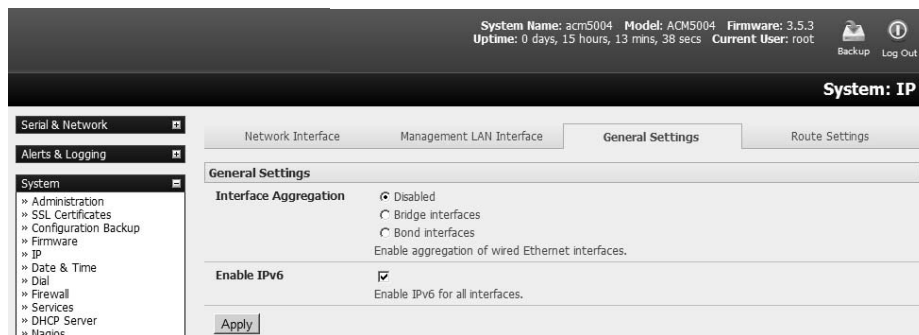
System Name: acm5004 Model: ACM5004 Firmware: 3.5.3
Uptime: 0 days, 15 hours, 13 mins, 38 secs Current User: root

Backup Log Out

System: IP

Serial & Network

Alerts & Logging

System
» Administration
» SSL Certificates
» Configuration Backup
» Firmware
» IP
» Date & Time
» Dial
» Firewall
» Services
» DHCP Server
» Nagios

Network Interface | Management LAN Interface | General Settings | Route Settings

General Settings

Interface Aggregation
Disabled
Bridge interfaces
Bond interfaces
Enable aggregation of wired Ethernet interfaces.

Enable IPv6
Enable IPv6 for all interfaces.

Apply